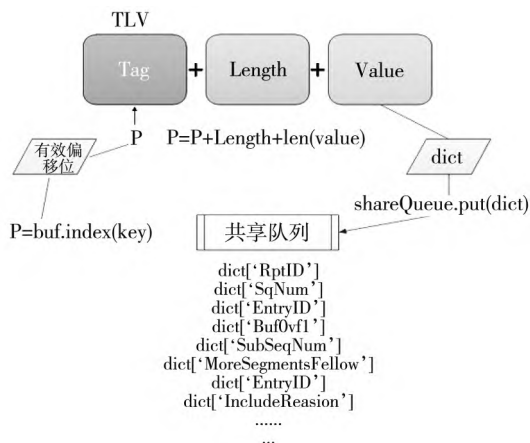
TLV

Tag + Length + Value

P

P=P+Length+len(value)

有效偏移位

dict

shareQueue.put(dict)

P=buf.index(key)

共享队列

dict['RptID']
dict['SqNum']
dict['EntryID']
dict['Buf0vf1']
dict['SubSeqNum']
dict['MoreSegmentsFellow']
dict['EntryID']
dict['IncludeReasion']
......
...